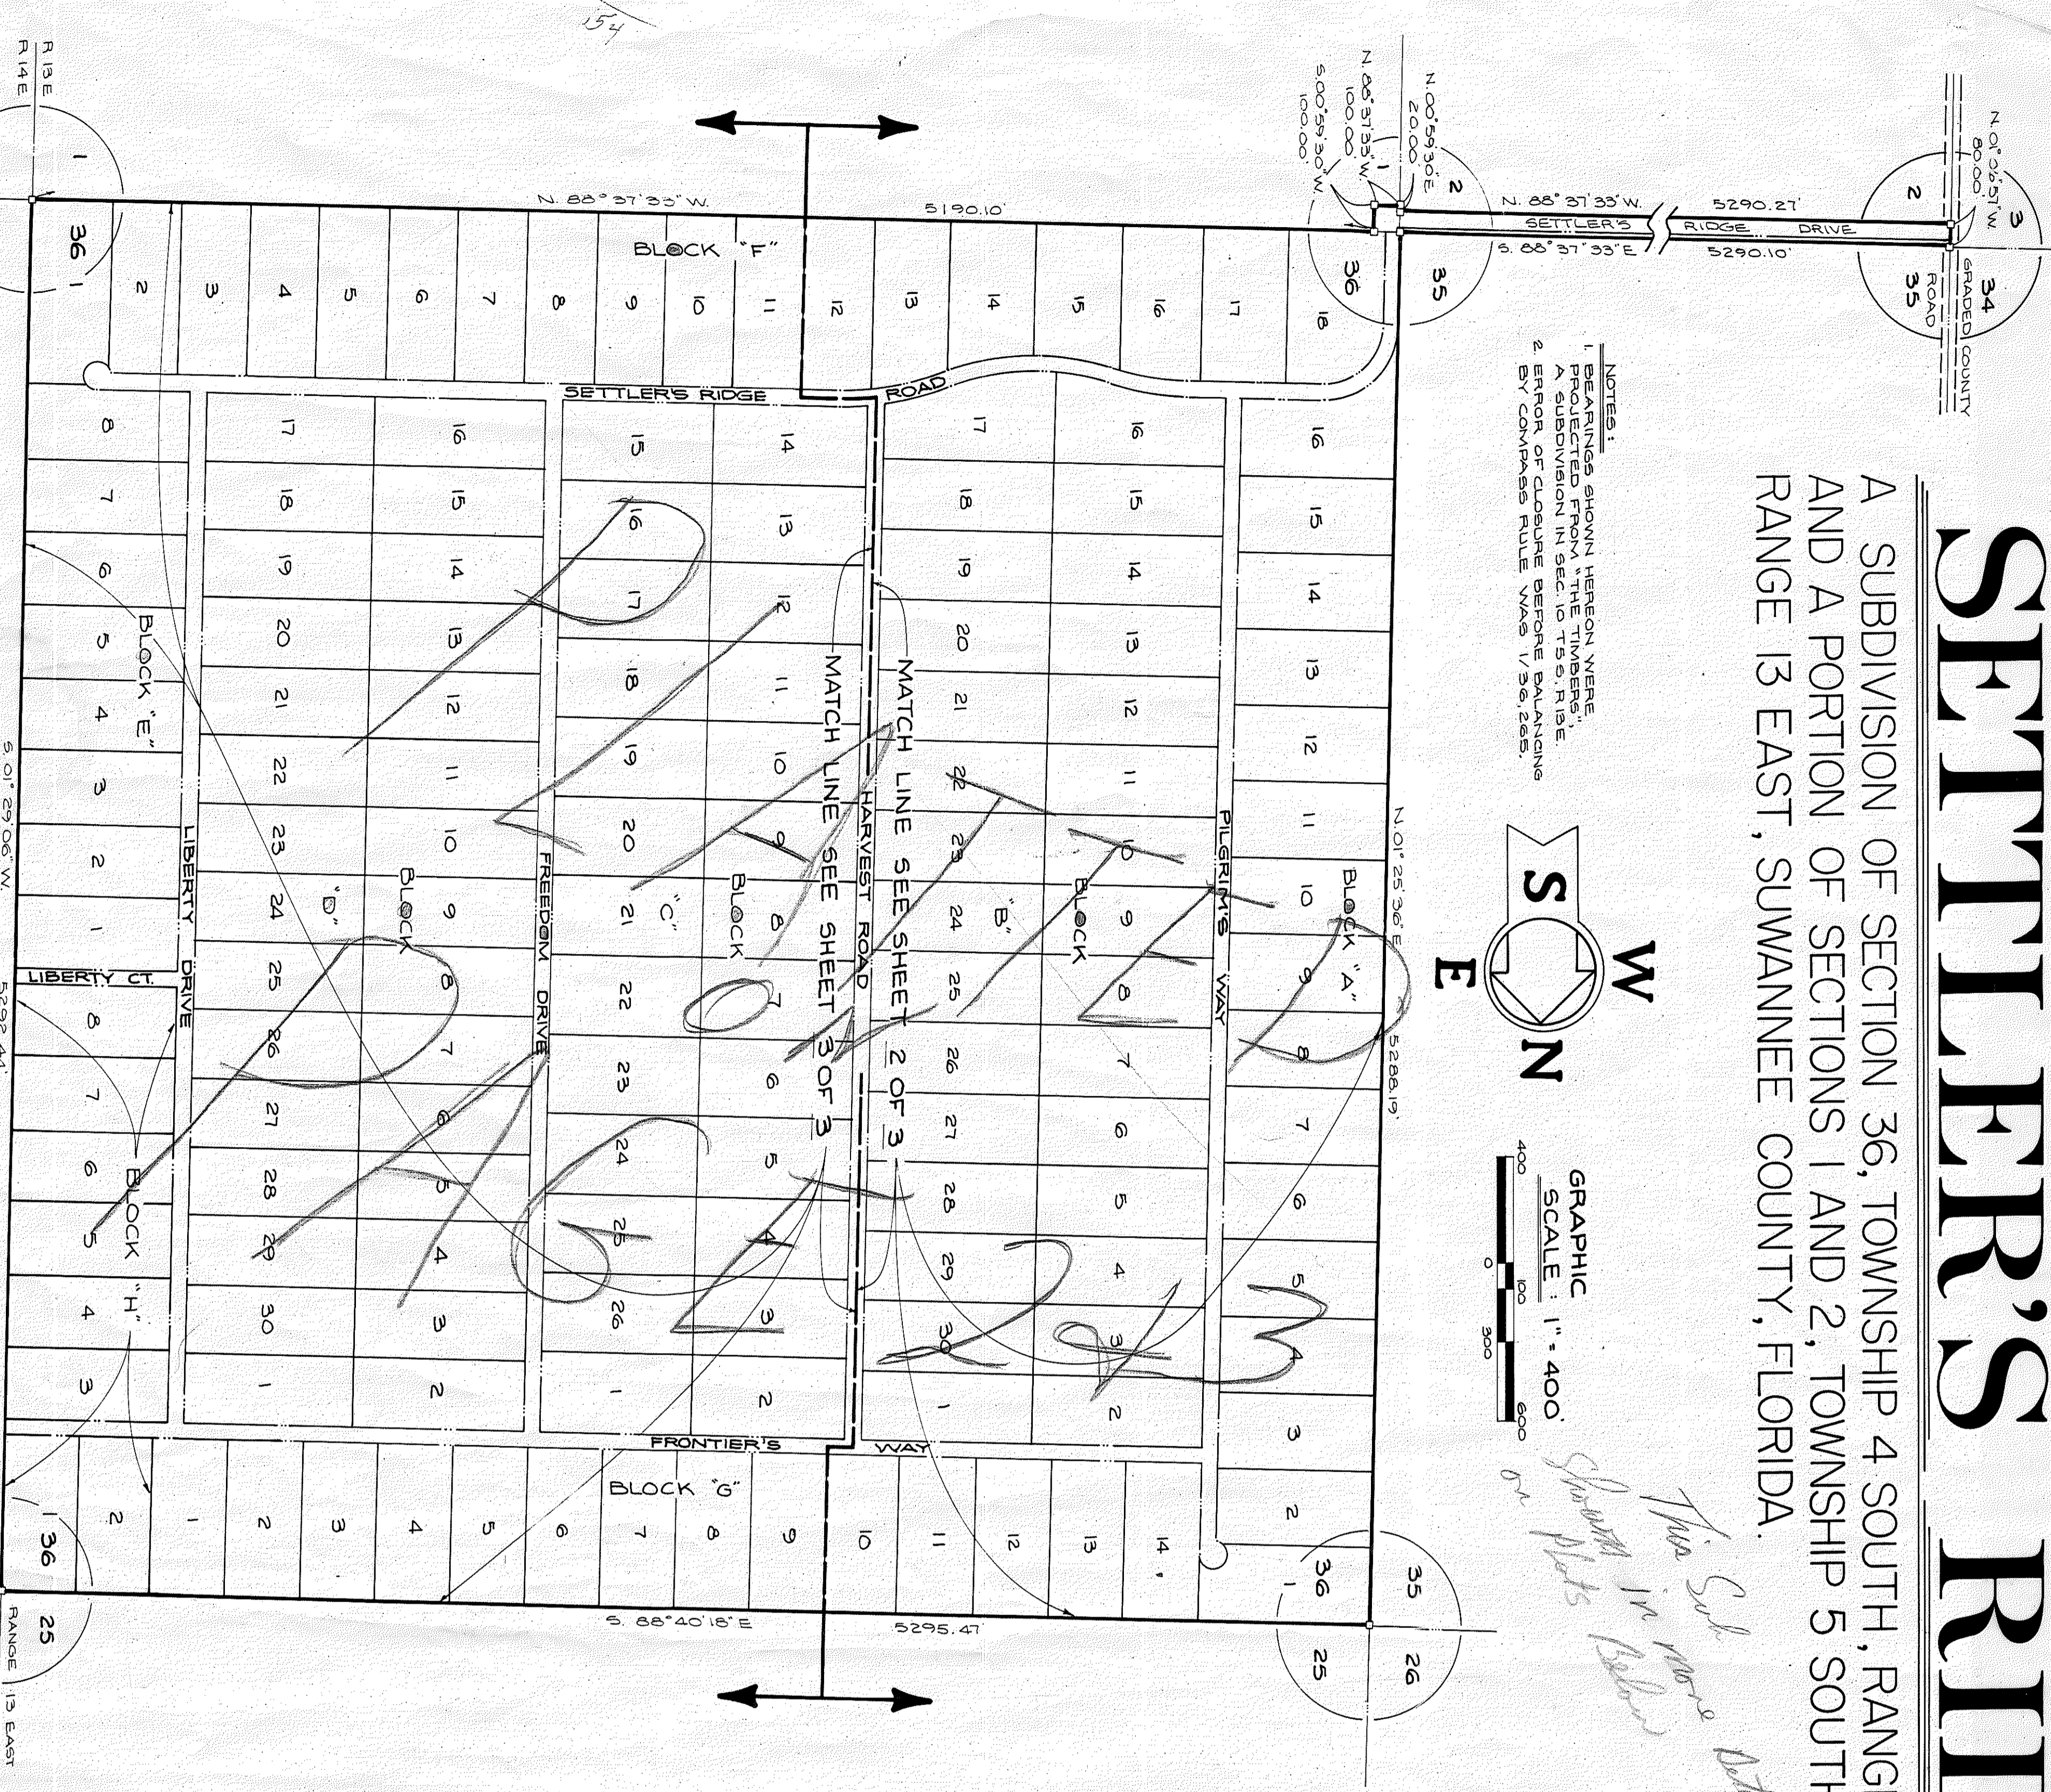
SETTLER'S RI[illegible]

A SUBDIVISION OF SECTION 36, TOWNSHIP 4 SOUTH, RANG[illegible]
AND A PORTION OF SECTIONS 1 AND 2, TOWNSHIP 5 SOUTH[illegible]
RANGE 13 EAST, SUWANNEE COUNTY, FLORIDA.

NOTES:
1. BEARINGS SHOWN HEREON WERE PROJECTED FROM "THE TIMBERS", A SUBDIVISION IN SEC. 10 T5S, R13E.
2. ERROR OF CLOSURE BEFORE BALANCING BY COMPASS RULE WAS 1/36,265.

GRAPHIC SCALE : 1" = 400'
400 0 100 300 600

W S N E

This Sub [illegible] in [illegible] on Plats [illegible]

154

R13E R14E

N. 88° 37' 33" W. 5190.10'
N. 00°59'30"E 20.00
N. 88°37'33"W. 100.00
S.00°59'30"W. 100.00
N. 88° 37' 33" W. 5290.27'
SETTLER'S RIDGE DRIVE
S. 88° 37' 33" E 5290.10'
N. 0° 26' 51" W. 80.00
GRADED COUNTY ROAD
N. 01° 25' 36" E 5288.19'
S. 01° 29' 06" W. 5292.44'
S. 88°40'18" E 5295.47'
RANGE 13 EAST

BLOCK "F"
SETTLER'S RIDGE ROAD
BLOCK "A"
BLOCK "B"
BLOCK "C"
BLOCK "D"
BLOCK "E"
BLOCK "G"
BLOCK "H"
PILGRIM'S WAY
HARVEST ROAD
FREEDOM DRIVE
LIBERTY DRIVE
LIBERTY CT.
FRONTIER'S WAY
MATCH LINE SEE SHEET 2 OF 3
MATCH LINE SEE SHEET 3 OF 3

36 35 34 2 3 1 25 26

1 2 3 4 5 6 7 8 9 10 11 12 13 14 15 16 17 18
16 15 14 13 12 11 10 9 8 7 6 5 4 3 2
17 18 19 20 21 22 23 24 25 26 27 28 29 30 1
16 15 14 13 12 11 10 9 8 7 6 5 4 3 2
15 16 17 18 19 20 21 22 23 24 25 26 1
14 13 12 11 10 9 8 7 6 5 4 3 2
17 18 19 20 21 22 23 24 25 26 27 28 29 30 1
16 15 14 13 12 11 10 9 8 7 6 5 4 3 2
8 7 6 5 4 3 2 1
8 7 6 5 4 3
2 1 2 3 4 5 6 7 8 9 10 11 12 13 14

PLAT BOOK 4 PAGE 23